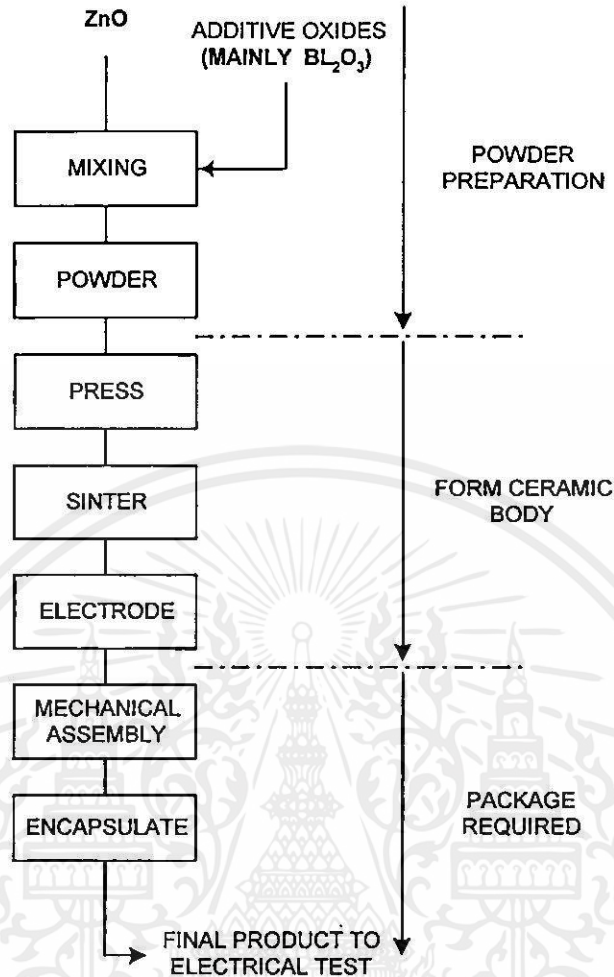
ZnO

ADDITIVE OXIDES (MAINLY $BL_2O_3$)

MIXING

POWDER PREPARATION

POWDER

PRESS

SINTER

FORM CERAMIC BODY

ELECTRODE

MECHANICAL ASSEMBLY

ENCAPSULATE

PACKAGE REQUIRED

FINAL PRODUCT TO ELECTRICAL TEST